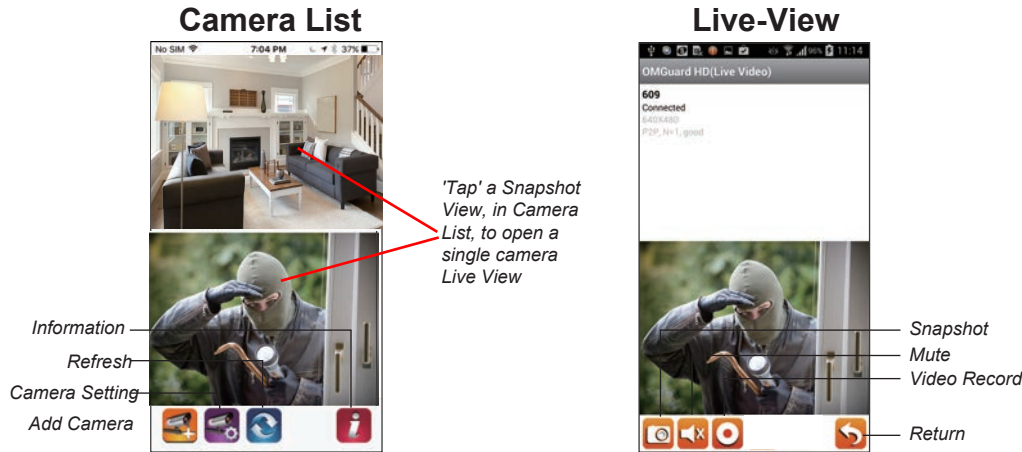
Camera List

No SIM 7:04 PM 37%

'Tap' a Snapshot View, in Camera List, to open a single camera Live View

Information

Refresh

Camera Setting

Add Camera

Live-View

96% 11:14

OMGuard HD(Live Video)

609
Connected
640X480
P2P_N=1,good

Snapshot

Mute

Video Record

Return